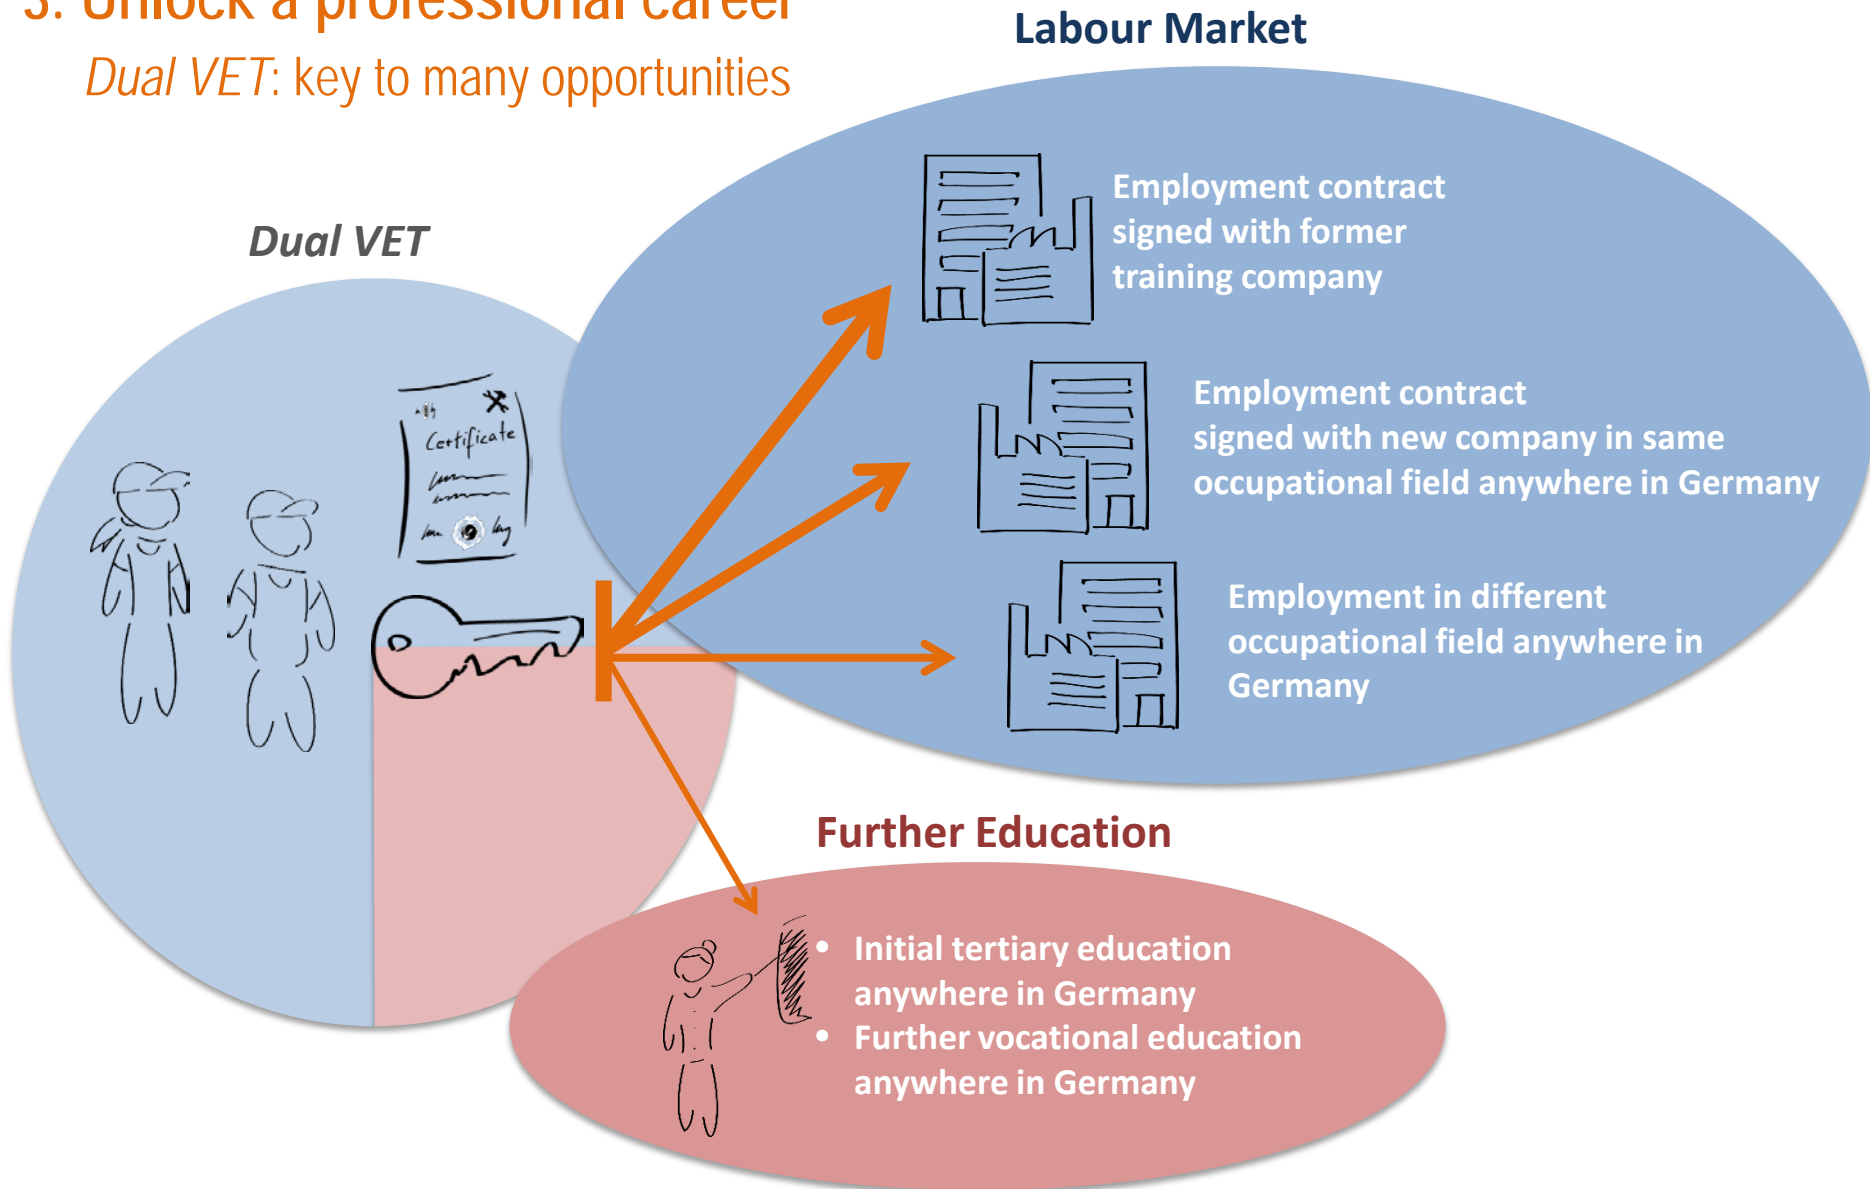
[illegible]. Unlock a professional career

*Dual VET*: key to many opportunities

Labour Market

Dual VET

Certificate

Employment contract signed with former training company

Employment contract signed with new company in same occupational field anywhere in Germany

Employment in different occupational field anywhere in Germany

Further Education

- Initial tertiary education anywhere in Germany
- Further vocational education anywhere in Germany